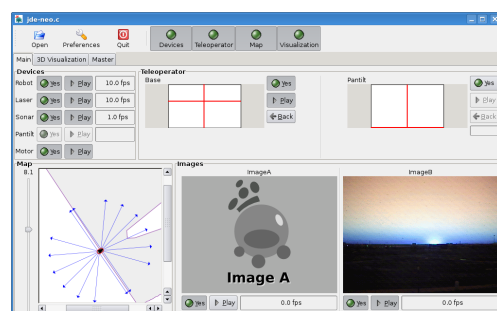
jde-neo.c

Open Preferences Quit

Devices Teleoperator Map Visualization

Main 3D Visualization Master

Devices

Robot Yes Play 10.0 fps

Laser Yes Play 10.0 fps

Sonar Yes Play 1.0 fps

Pantilt Yes Play

Motor Yes Play

Teleoperator

Base

Yes

Play

Back

Pantilt

Yes

Play

Back

Map

8.1

Images

ImageA

Image A

ImageB

Yes Play 0.0 fps

Yes Play 0.0 fps